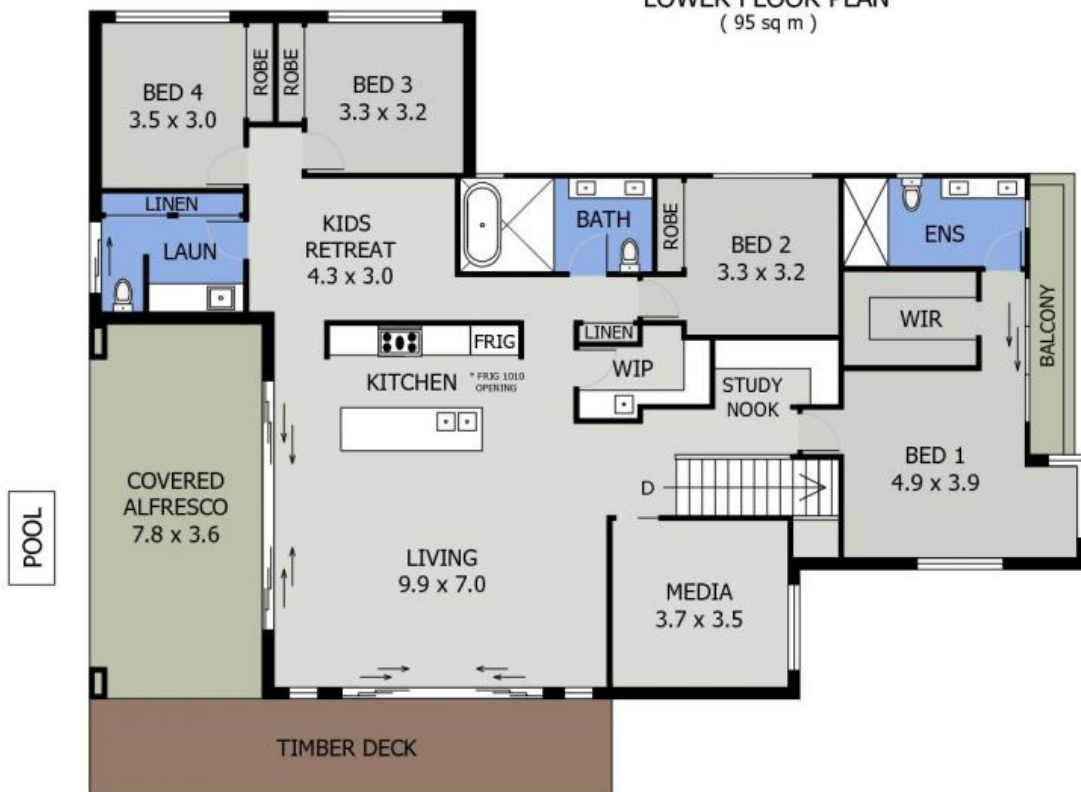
LOWER FLOOR PLAN
( 95 sq m )

BED 4
3.5 x 3.0

ROBE

ROBE

BED 3
3.3 x 3.2

LINEN

LAUN

KIDS
RETREAT
4.3 x 3.0

BATH

ROBE

BED 2
3.3 x 3.2

ENS

BALCONY

WIR

FRIG

LINEN

KITCHEN

* FRIG 1010 OPENING

WIP

STUDY
NOOK

BED 1
4.9 x 3.9

D

POOL

COVERED
ALFRESCO
7.8 x 3.6

LIVING
9.9 x 7.0

MEDIA
3.7 x 3.5

TIMBER DECK